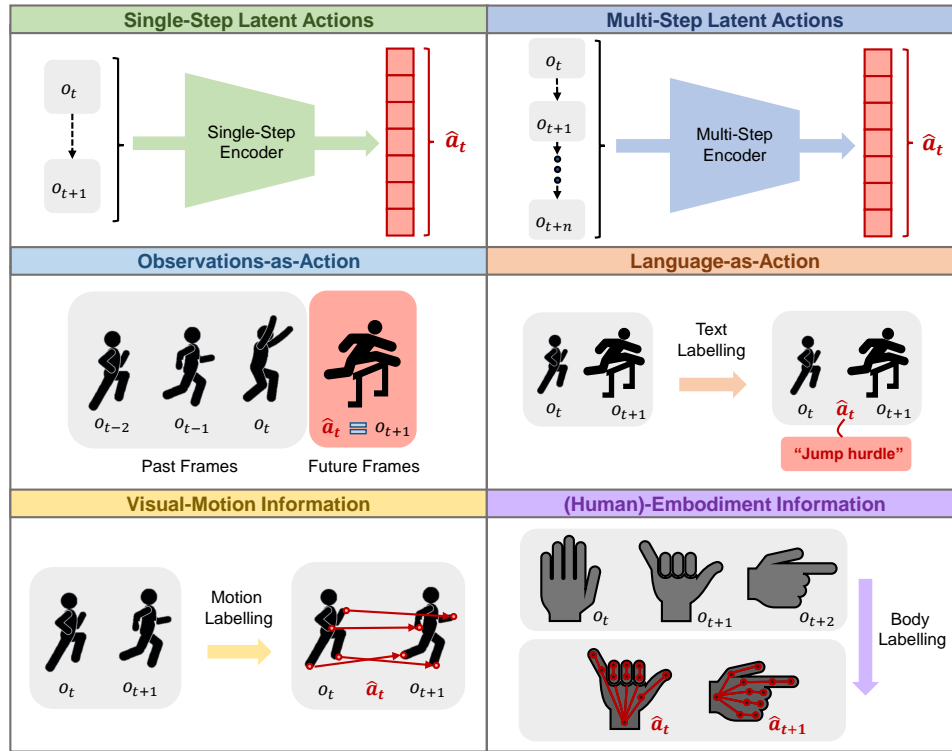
Single-Step Latent Actions

$o_t$

$o_{t+1}$

Single-Step Encoder

$\hat{a}_t$

Multi-Step Latent Actions

$o_t$

$o_{t+1}$

$o_{t+n}$

Multi-Step Encoder

$\hat{a}_t$

Observations-as-Action

$o_{t-2}$ $o_{t-1}$ $o_t$

$\hat{a}_t \equiv o_{t+1}$

Past Frames

Future Frames

Language-as-Action

$o_t$ $o_{t+1}$

Text Labelling

$o_t$ $\hat{a}_t$ $o_{t+1}$

"Jump hurdle"

Visual-Motion Information

$o_t$ $o_{t+1}$

Motion Labelling

$o_t$ $\hat{a}_t$ $o_{t+1}$

(Human)-Embodiment Information

$o_t$ $o_{t+1}$ $o_{t+2}$

Body Labelling

$\hat{a}_t$ $\hat{a}_{t+1}$